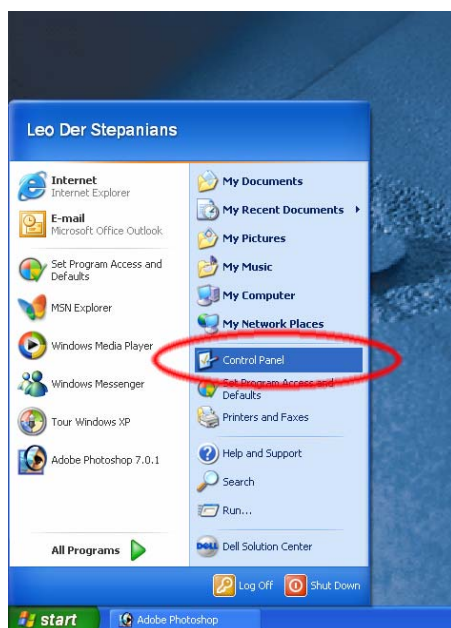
Leo Der Stepanians

Internet
Internet Explorer

E-mail
Microsoft Office Outlook

Set Program Access and Defaults

MSN Explorer

Windows Media Player

Windows Messenger

Tour Windows XP

Adobe Photoshop 7.0.1

All Programs

My Documents

My Recent Documents

My Pictures

My Music

My Computer

My Network Places

Control Panel

Set Program Access and Defaults

Printers and Faxes

Help and Support

Search

Run...

Dell Solution Center

Log Off

Shut Down

start

Adobe Photoshop